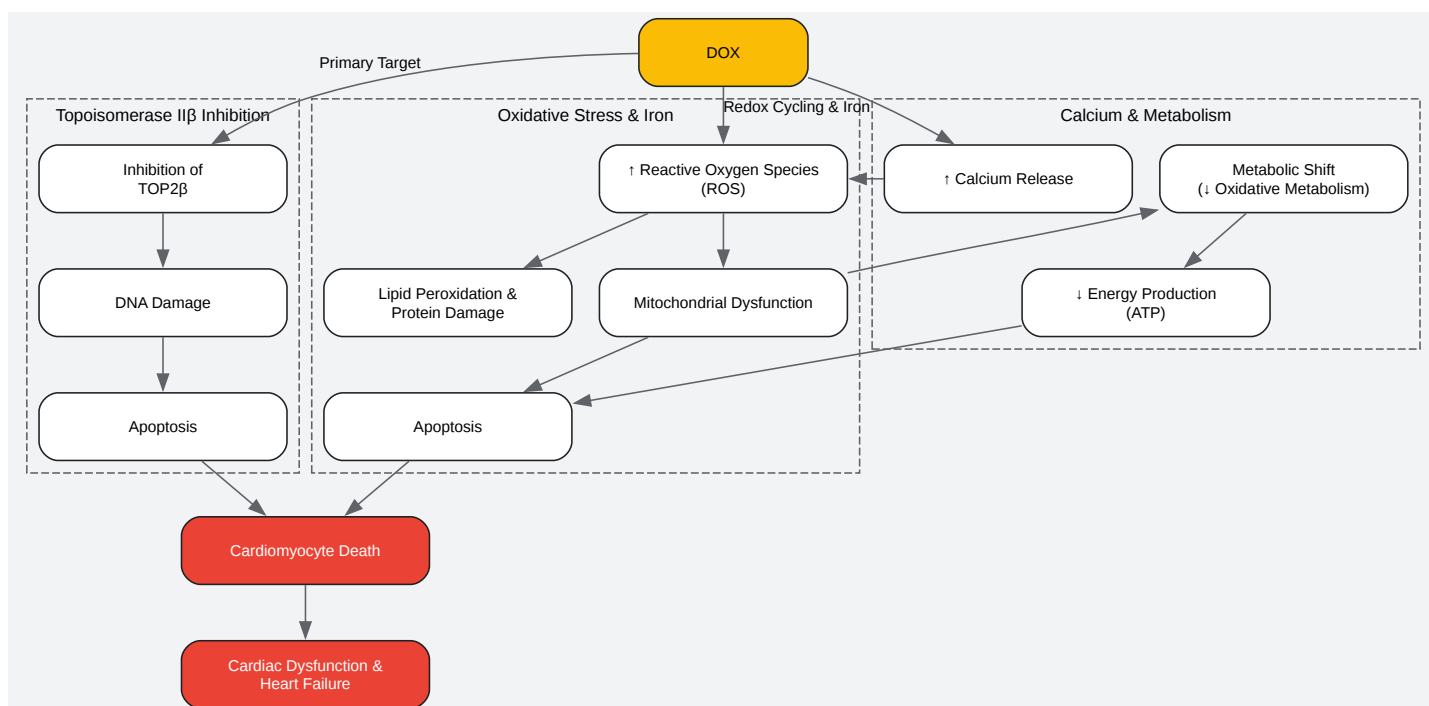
DOX

Primary Target

Redox Cycling & Iron

Topoisomerase IIβ Inhibition

Inhibition of TOP2β

DNA Damage

Apoptosis

Oxidative Stress & Iron

↑ Reactive Oxygen Species (ROS)

Lipid Peroxidation & Protein Damage

Mitochondrial Dysfunction

Apoptosis

Calcium & Metabolism

↑ Calcium Release

Metabolic Shift (↓ Oxidative Metabolism)

↓ Energy Production (ATP)

Cardiomyocyte Death

Cardiac Dysfunction & Heart Failure